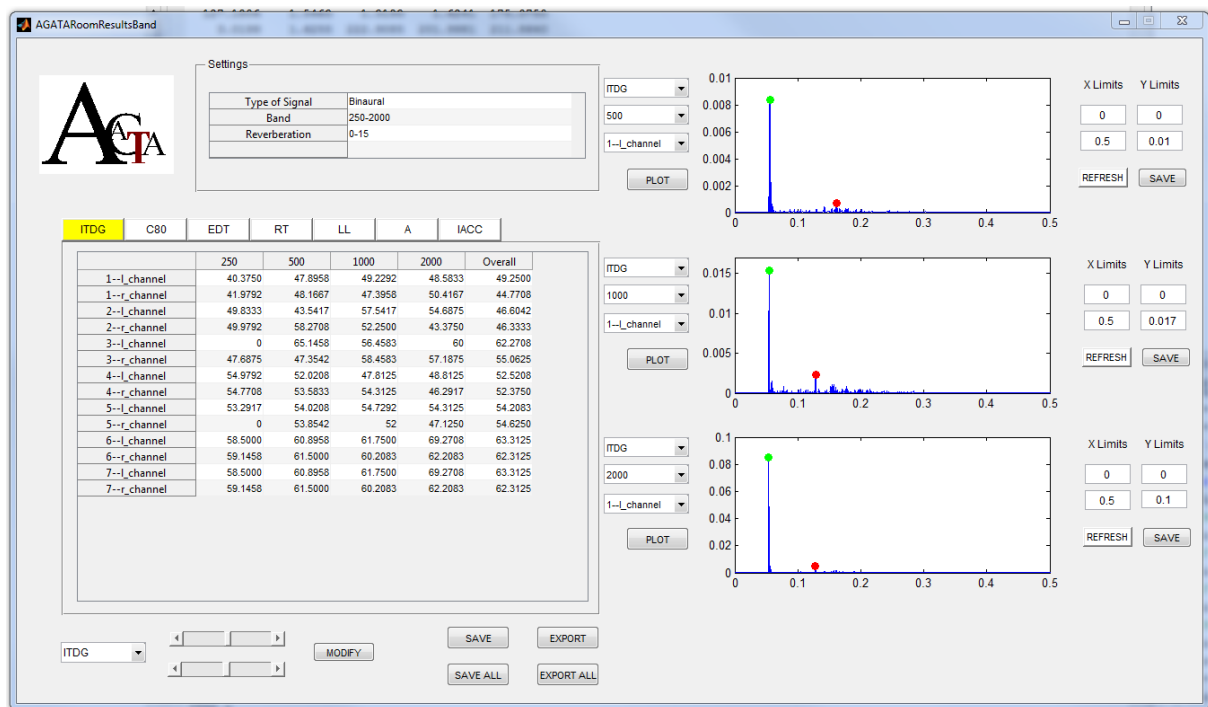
AGATARoomResultsBand

AGATA

Settings

| Type of Signal | Binaural |
|---|---|
| Band | 250-2000 |
| Reverberation | 0-15 |
| | |

ITDG C80 EDT RT LL A IACC

| | 250 | 500 | 1000 | 2000 | Overall |
|---|---|---|---|---|---|
| 1--l_channel | 40.3750 | 47.8958 | 49.2292 | 48.5833 | 49.2500 |
| 1--r_channel | 41.9792 | 48.1667 | 47.3958 | 50.4167 | 44.7708 |
| 2--l_channel | 49.8333 | 43.5417 | 57.5417 | 54.6875 | 46.6042 |
| 2--r_channel | 49.9792 | 58.2708 | 52.2500 | 43.3750 | 46.3333 |
| 3--l_channel | 0 | 65.1458 | 56.4583 | 60 | 62.2708 |
| 3--r_channel | 47.6875 | 47.3542 | 58.4583 | 57.1875 | 55.0625 |
| 4--l_channel | 54.9792 | 52.0208 | 47.8125 | 48.8125 | 52.5208 |
| 4--r_channel | 54.7708 | 53.5833 | 54.3125 | 46.2917 | 52.3750 |
| 5--l_channel | 53.2917 | 54.0208 | 54.7292 | 54.3125 | 54.2083 |
| 5--r_channel | 0 | 53.8542 | 52 | 47.1250 | 54.6250 |
| 6--l_channel | 58.5000 | 60.8958 | 61.7500 | 69.2708 | 63.3125 |
| 6--r_channel | 59.1458 | 61.5000 | 60.2083 | 62.2083 | 62.3125 |
| 7--l_channel | 58.5000 | 60.8958 | 61.7500 | 69.2708 | 63.3125 |
| 7--r_channel | 59.1458 | 61.5000 | 60.2083 | 62.2083 | 62.3125 |

ITDG
MODIFY
SAVE
EXPORT
SAVE ALL
EXPORT ALL

ITDG
500
1--l_channel
PLOT

0.01
0.008
0.006
0.004
0.002
0
0 0.1 0.2 0.3 0.4 0.5

X Limits Y Limits
0 0
0.5 0.01
REFRESH SAVE

ITDG
1000
1--l_channel
PLOT

0.015
0.01
0.005
0
0 0.1 0.2 0.3 0.4 0.5

X Limits Y Limits
0 0
0.5 0.017
REFRESH SAVE

ITDG
2000
1--l_channel
PLOT

0.1
0.08
0.06
0.04
0.02
0
0 0.1 0.2 0.3 0.4 0.5

X Limits Y Limits
0 0
0.5 0.1
REFRESH SAVE